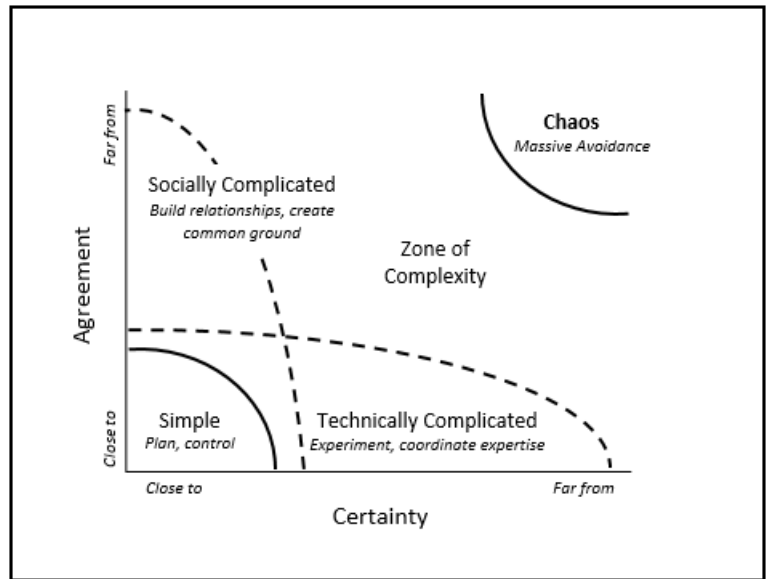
Far from

Agreement

Close to

Chaos
Massive Avoidance

Socially Complicated
Build relationships, create common ground

Zone of Complexity

Simple
Plan, control

Technically Complicated
Experiment, coordinate expertise

Close to

Far from

Certainty